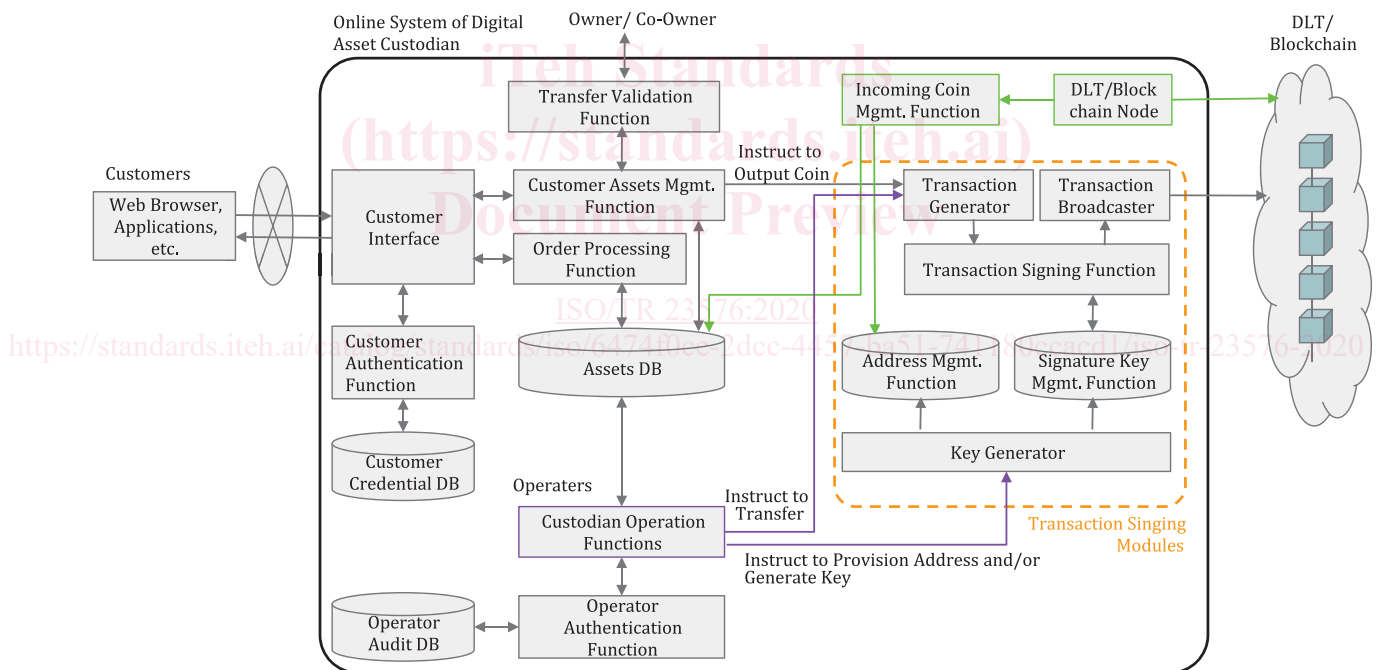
Online System of Digital Asset Custodian

Owner/ Co-Owner

DLT/ Blockchain

iTeh Standards
(https://standards.iteh.ai)
Document Preview

Transfer Validation Function

Incoming Coin Mgmt. Function

DLT/Block chain Node

Customers

Web Browser, Applications, etc.

Customer Interface

Customer Assets Mgmt. Function

Instruct to Output Coin

Transaction Generator

Transaction Broadcaster

Order Processing Function

Transaction Signing Function

ISO/TR 23576:2020

https://standards.iteh.ai/catalog/standards/iso/6474f0ee-2dcc-4457-ba51-741f80ccacd1/iso-tr-23576-2020

Customer Authentication Function

Assets DB

Address Mgmt. Function

Signature Key Mgmt. Function

Key Generator

Customer Credential DB

Operaters

Instruct to Transfer

Custodian Operation Functions

Transaction Singing Modules

Instruct to Provision Address and/or Generate Key

Operator Audit DB

Operator Authentication Function